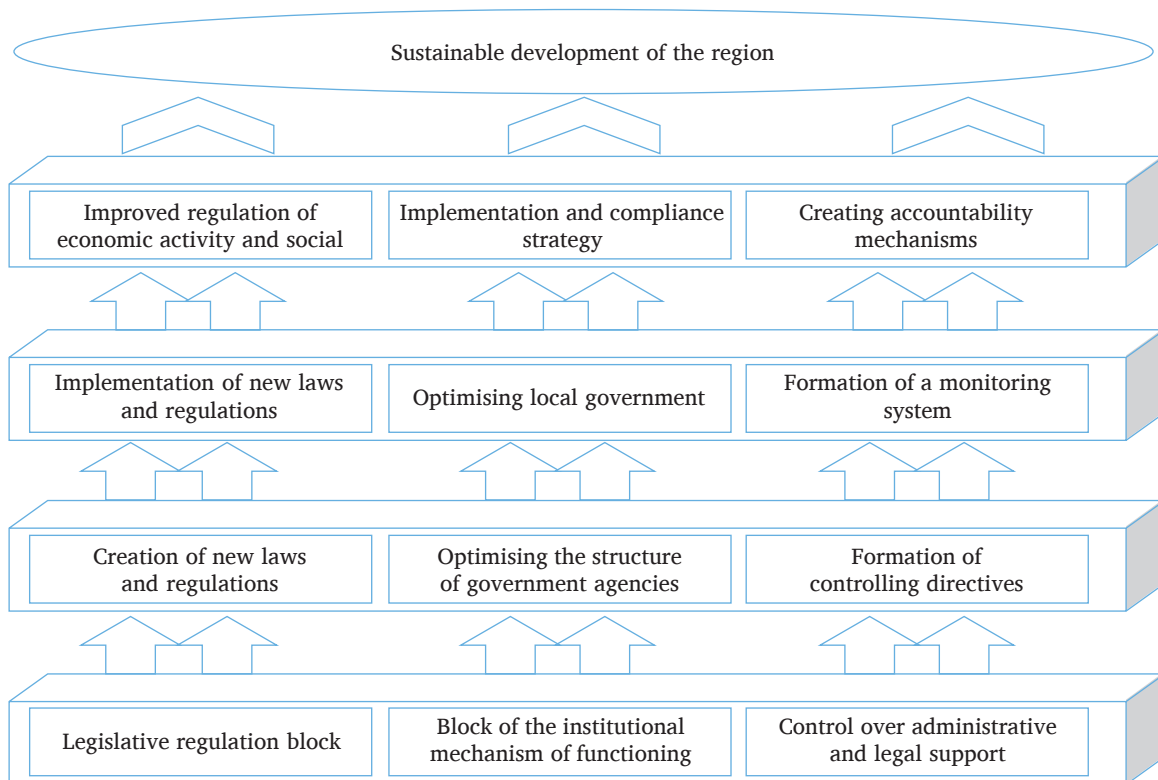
Sustainable development of the region

Improved regulation of economic activity and social

Implementation and compliance strategy

Creating accountability mechanisms

Implementation of new laws and regulations

Optimising local government

Formation of a monitoring system

Creation of new laws and regulations

Optimising the structure of government agencies

Formation of controlling directives

Legislative regulation block

Block of the institutional mechanism of functioning

Control over administrative and legal support